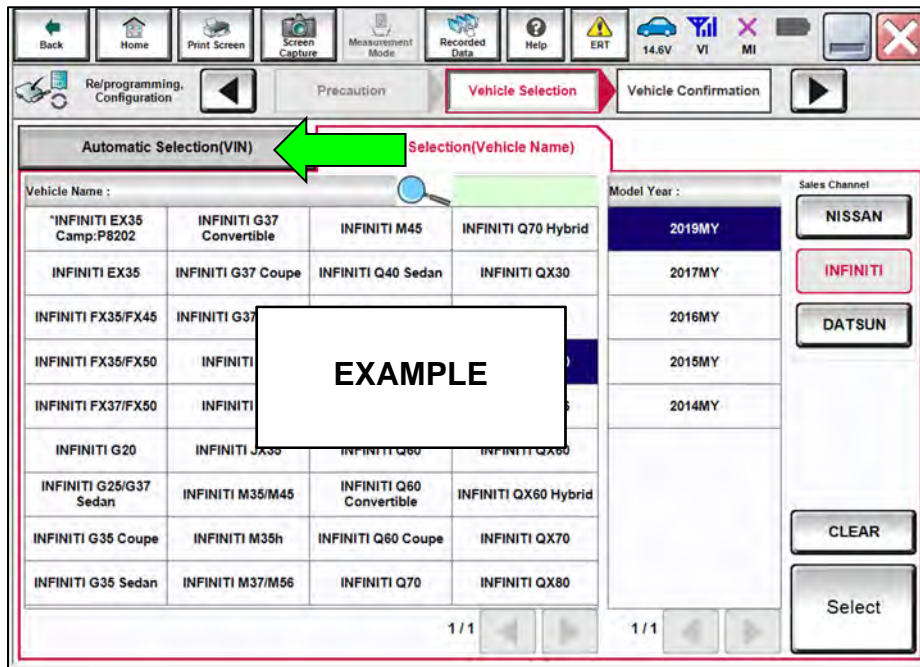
Back Home Print Screen Screen Capture Measurement Mode Recorded Data Help ERT 14.6V VI MI

Re/programming, Configuration

Precaution

Vehicle Selection

Vehicle Confirmation

Automatic Selection(VIN)

Selection(Vehicle Name)

Vehicle Name :

Model Year :

Sales Channel

| | | | |
|---|---|---|---|
| "INFINITI EX35 Camp:P8202 | INFINITI G37 Convertible | INFINITI M45 | INFINITI Q70 Hybrid |
| INFINITI EX35 | INFINITI G37 Coupe | INFINITI Q40 Sedan | INFINITI QX30 |
| INFINITI FX35/FX45 | INFINITI G37 | | |
| INFINITI FX35/FX50 | INFINITI | | |
| INFINITI FX37/FX50 | INFINITI | | |
| INFINITI G20 | INFINITI JX35 | INFINITI Q60 | INFINITI QX60 |
| INFINITI G25/G37 Sedan | INFINITI M35/M45 | INFINITI Q60 Convertible | INFINITI QX60 Hybrid |
| INFINITI G35 Coupe | INFINITI M35h | INFINITI Q60 Coupe | INFINITI QX70 |
| INFINITI G35 Sedan | INFINITI M37/M56 | INFINITI Q70 | INFINITI QX80 |

EXAMPLE

2019MY
2017MY
2016MY
2015MY
2014MY

NISSAN
INFINITI
DATSUN

CLEAR

Select

1/1

1/1